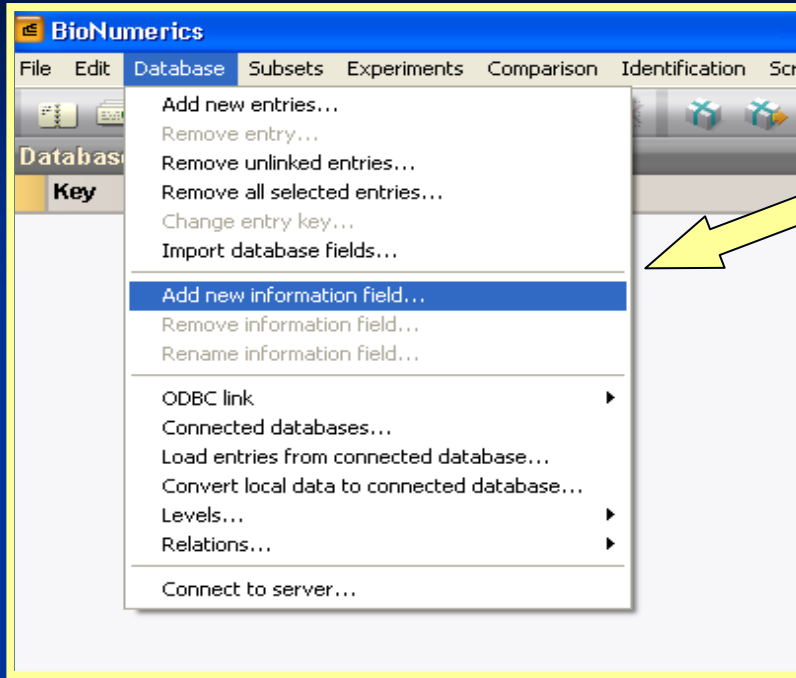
BioNumerics

File Edit Database Subsets Experiments Comparison Identification Scr

Databas

Key

Add new entries...
Remove entry...
Remove unlinked entries...
Remove all selected entries...
Change entry key...
Import database fields...

Add new information field...
Remove information field...
Rename information field...

ODBC link
Connected databases...
Load entries from connected database...
Convert local data to connected database...
Levels...
Relations...

Connect to server...